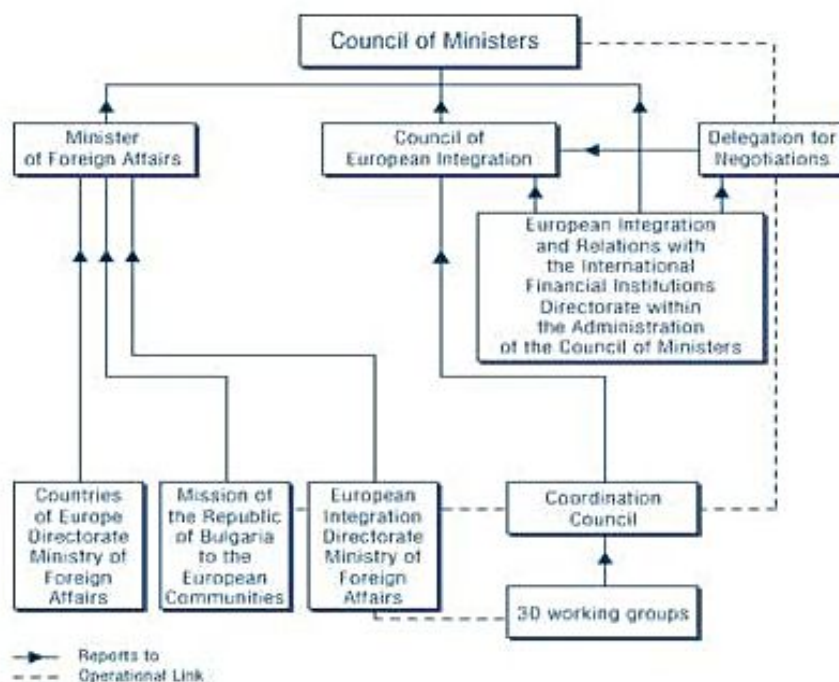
Council of Ministers

Minister of Foreign Affairs

Council of European Integration

Delegation for Negotiations

European Integration and Relations with the International Financial Institutions Directorate within the Administration of the Council of Ministers

Countries of Europe Directorate Ministry of Foreign Affairs

Mission of the Republic of Bulgaria to the European Communities

European Integration Directorate Ministry of Foreign Affairs

Coordination Council

30 working groups

Reports to
Operational Link